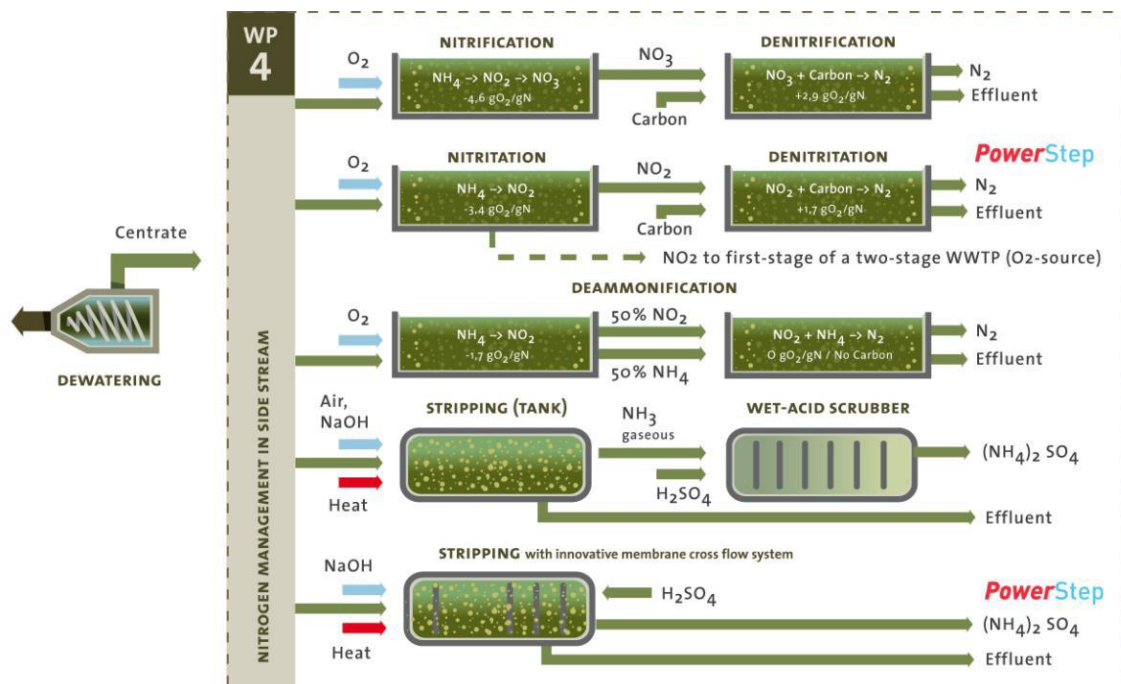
WP 4

NITROGEN MANAGEMENT IN SIDE STREAM

Centrate

DEWATERING

$O_2$

NITRIFICATION

$NH_4$ -> $NO_2$ -> $NO_3$
-4,6 $gO_2$/gN

$NO_3$

Carbon

DENITRIFICATION

$NO_3$ + Carbon -> $N_2$
+2,9 $gO_2$/gN

$N_2$

Effluent

$O_2$

NITRITATION

$NH_4$ -> $NO_2$
-3,4 $gO_2$/gN

$NO_2$

Carbon

DENITRITATION

$NO_2$ + Carbon -> $N_2$
+1,7 $gO_2$/gN

PowerStep

$N_2$

Effluent

NO2 to first-stage of a two-stage WWTP (O2-source)

DEAMMONIFICATION

$O_2$

$NH_4$ -> $NO_2$
-1,7 $gO_2$/gN

50% $NO_2$

50% $NH_4$

$NO_2$ + $NH_4$ -> $N_2$
O $gO_2$/gN / No Carbon

$N_2$

Effluent

Air, NaOH

Heat

STRIPPING (TANK)

$NH_3$ gaseous

$H_2SO_4$

WET-ACID SCRUBBER

$(NH_4)_2 SO_4$

Effluent

STRIPPING with innovative membrane cross flow system

NaOH

Heat

$H_2SO_4$

PowerStep

$(NH_4)_2 SO_4$

Effluent